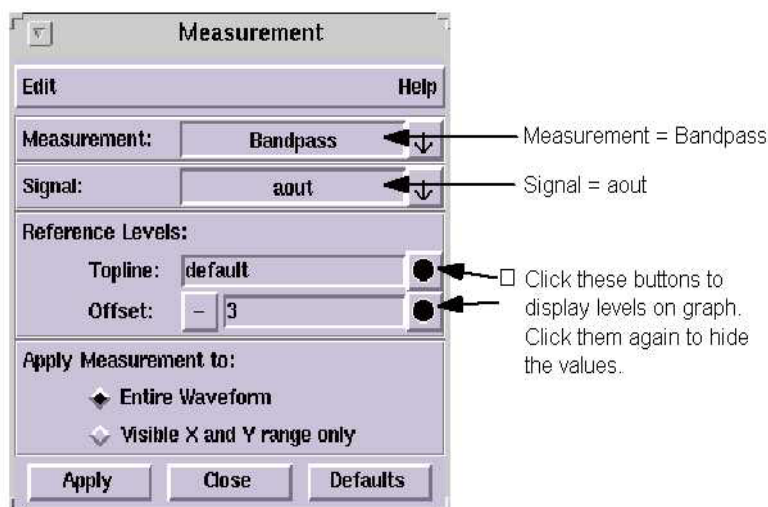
Measurement

Edit

Help

Measurement: Bandpass

Signal: aout

Reference Levels:

Topline: default

Offset: – 3

Apply Measurement to:

Entire Waveform

Visible X and Y range only

Apply

Close

Defaults

Measurement = Bandpass

Signal = aout

□ Click these buttons to display levels on graph. Click them again to hide the values.